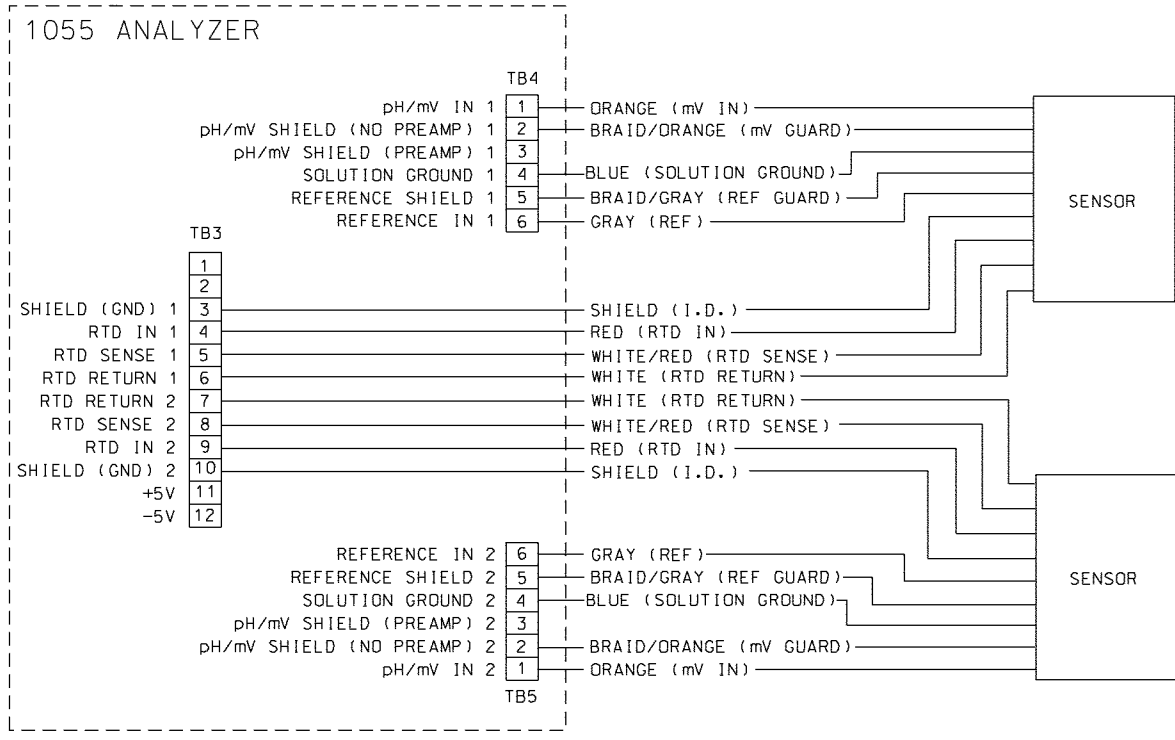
1055 ANALYZER

TB4

pH/mV IN 1 1 ORANGE (mV IN)
pH/mV SHIELD (NO PREAMP) 1 2 BRAID/ORANGE (mV GUARD)
pH/mV SHIELD (PREAMP) 1 3
SOLUTION GROUND 1 4 BLUE (SOLUTION GROUND)
REFERENCE SHIELD 1 5 BRAID/GRAY (REF GUARD)
REFERENCE IN 1 6 GRAY (REF)

SENSOR

TB3

1
2
SHIELD (GND) 1 3 SHIELD (I.D.)
RTD IN 1 4 RED (RTD IN)
RTD SENSE 1 5 WHITE/RED (RTD SENSE)
RTD RETURN 1 6 WHITE (RTD RETURN)
RTD RETURN 2 7 WHITE (RTD RETURN)
RTD SENSE 2 8 WHITE/RED (RTD SENSE)
RTD IN 2 9 RED (RTD IN)
SHIELD (GND) 2 10 SHIELD (I.D.)
+5V 11
-5V 12

REFERENCE IN 2 6 GRAY (REF)
REFERENCE SHIELD 2 5 BRAID/GRAY (REF GUARD)
SOLUTION GROUND 2 4 BLUE (SOLUTION GROUND)
pH/mV SHIELD (PREAMP) 2 3
pH/mV SHIELD (NO PREAMP) 2 2 BRAID/ORANGE (mV GUARD)
pH/mV IN 2 1 ORANGE (mV IN)

TB5

SENSOR